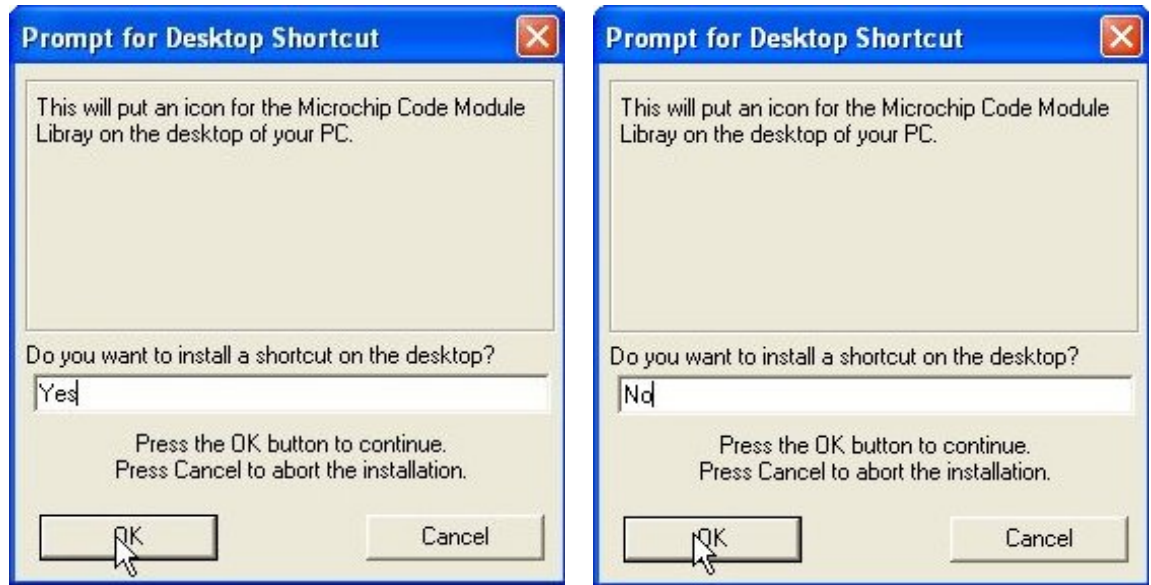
Prompt for Desktop Shortcut

This will put an icon for the Microchip Code Module Libray on the desktop of your PC.

Do you want to install a shortcut on the desktop?

Yes

Press the OK button to continue.
Press Cancel to abort the installation.

OK

Cancel

Prompt for Desktop Shortcut

This will put an icon for the Microchip Code Module Libray on the desktop of your PC.

Do you want to install a shortcut on the desktop?

No

Press the OK button to continue.
Press Cancel to abort the installation.

OK

Cancel